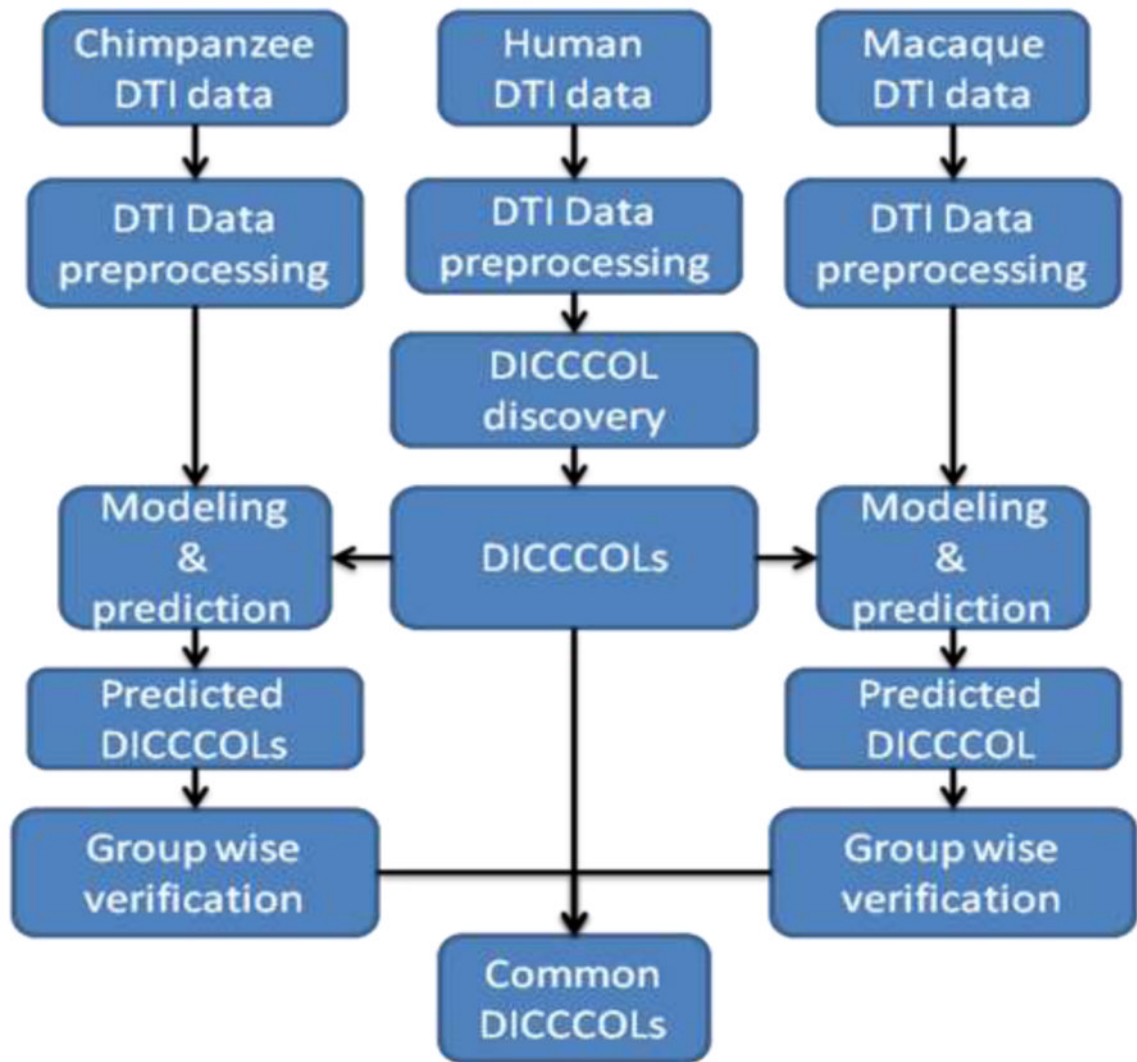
Chimpanzee DTI data

Human DTI data

Macaque DTI data

DTI Data preprocessing

DTI Data preprocessing

DTI Data preprocessing

DICCCOL discovery

Modeling & prediction

DICCCOLs

Modeling & prediction

Predicted DICCCOLs

Predicted DICCCOL

Group wise verification

Group wise verification

Common DICCCOLs